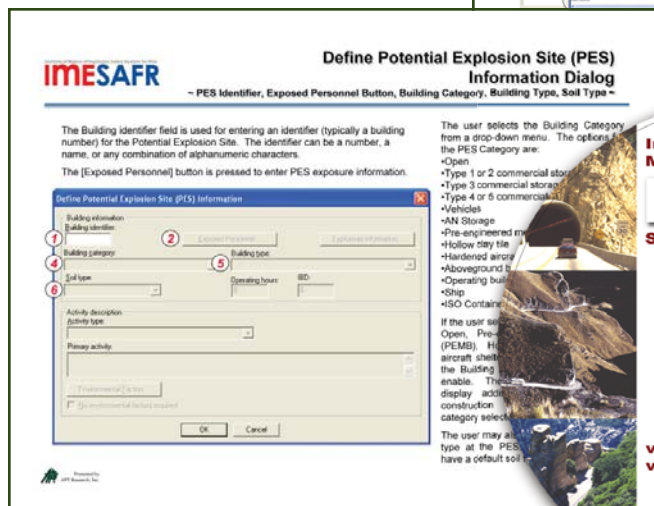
IMESAFR

Define Potential Explosion Site (PES) Information Dialog

~ PES Identifier, Exposed Personnel Button, Building Category, Building Type, Soil Type ~

The Building identifier field is used for entering an identifier (typically a building number) for the Potential Explosion Site. The identifier can be a number, a name, or any combination of alphanumeric characters.

The [Exposed Personnel] button is pressed to enter PES exposure information.

Define Potential Explosion Site (PES) Information

Building information
1 Building identifier:
2 Exposed Personnel
Explosives information
4 Building category:
5 Building type:
6 Soil type:
Operating hours:
IBD:

Activity description
Activity type:
Primary activity:
Environmental Factors
No environmental factors required
OK
Cancel

Presented by
APT Research, Inc.

The user selects the Building Category from a drop-down menu. The options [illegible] the PES Category are:
•Open
•Type 1 or 2 commercial sto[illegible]
•Type 3 commercial storag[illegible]
•Type 4 or 5 commercial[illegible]
•Vehicles
•AN Storage
•Pre-engineered m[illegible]
•Hollow clay tile
•Hardened aircra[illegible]
•Aboveground b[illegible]
•Operating buil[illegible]
•Ship
•ISO Containe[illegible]

If the user se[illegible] Open, Pre-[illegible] (PEMB). H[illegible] aircraft shelt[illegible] the Building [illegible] enable. The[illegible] display addi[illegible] construction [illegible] category selec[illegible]

The user may a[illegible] type at the PES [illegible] have a default soil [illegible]

I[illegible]
M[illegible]
S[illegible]
V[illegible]
V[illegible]